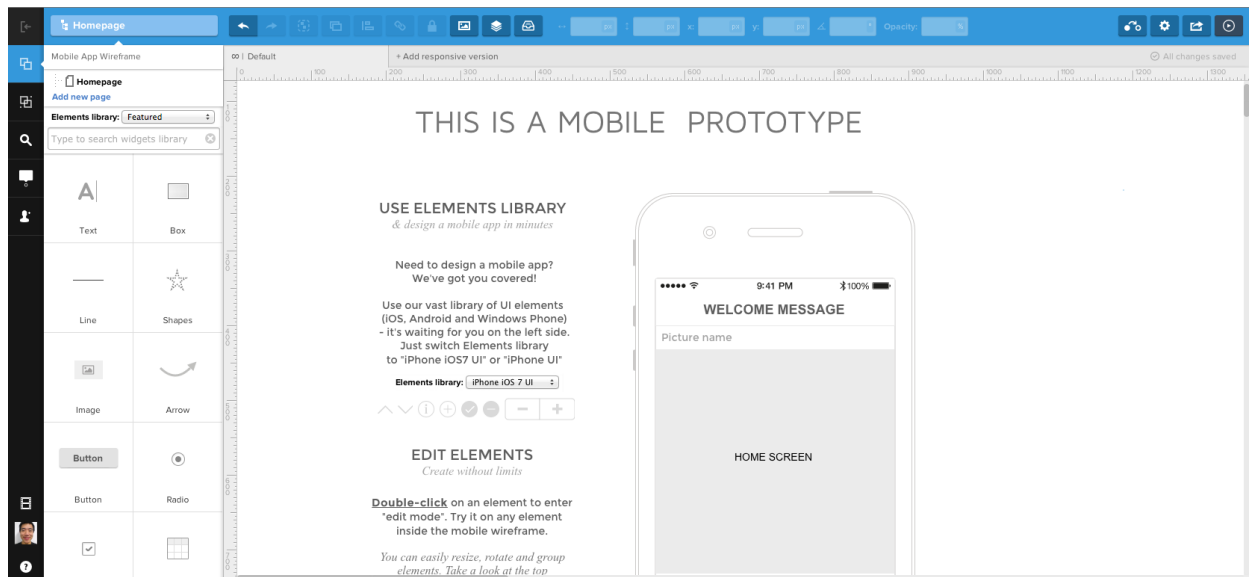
Homepage

px px x: px y: px Opacity: %

Mobile App Wireframe

Homepage

Add new page

Elements library: Featured

Type to search widgets library

Text

Box

Line

Shapes

Image

Arrow

Button

Button

Radio

∞ | Default

+ Add responsive version

All changes saved

100 200 300 400 500 600 700 800 900 1000 1100 1200 1300

THIS IS A MOBILE PROTOTYPE

USE ELEMENTS LIBRARY

& design a mobile app in minutes

Need to design a mobile app? We've got you covered!

Use our vast library of UI elements (iOS, Android and Windows Phone) - it's waiting for you on the left side. Just switch Elements library to "iPhone iOS7 UI" or "iPhone UI"

Elements library: iPhone iOS 7 UI

EDIT ELEMENTS

Create without limits

Double-click on an element to enter "edit mode". Try it on any element inside the mobile wireframe.

You can easily resize, rotate and group elements. Take a look at the top

9:41 PM

100%

WELCOME MESSAGE

Picture name

HOME SCREEN